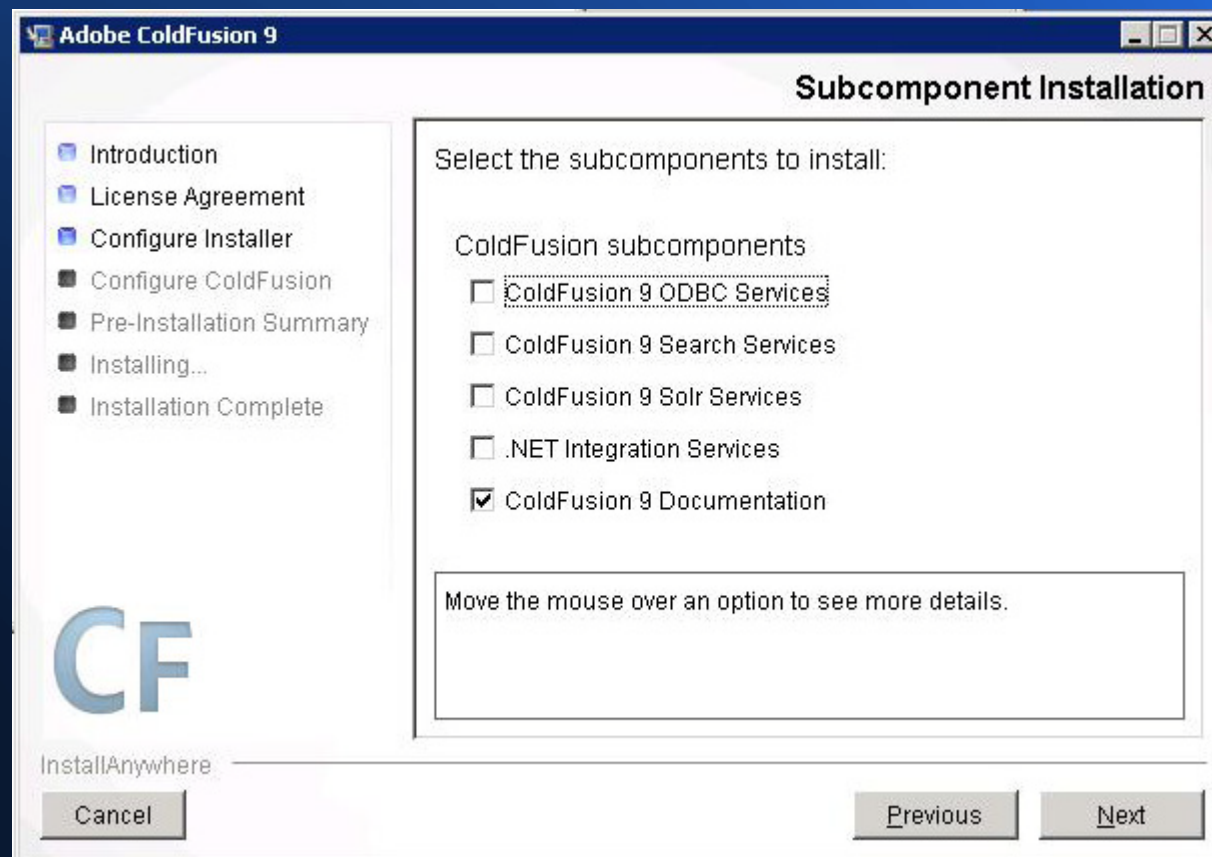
Adobe ColdFusion 9

Subcomponent Installation

Introduction
License Agreement
Configure Installer
Configure ColdFusion
Pre-Installation Summary
Installing...
Installation Complete

Select the subcomponents to install:

ColdFusion subcomponents
☐ ColdFusion 9 ODBC Services
☐ ColdFusion 9 Search Services
☐ ColdFusion 9 Solr Services
☐ .NET Integration Services
☑ ColdFusion 9 Documentation

Move the mouse over an option to see more details.

CF

InstallAnywhere

Cancel

Previous

Next